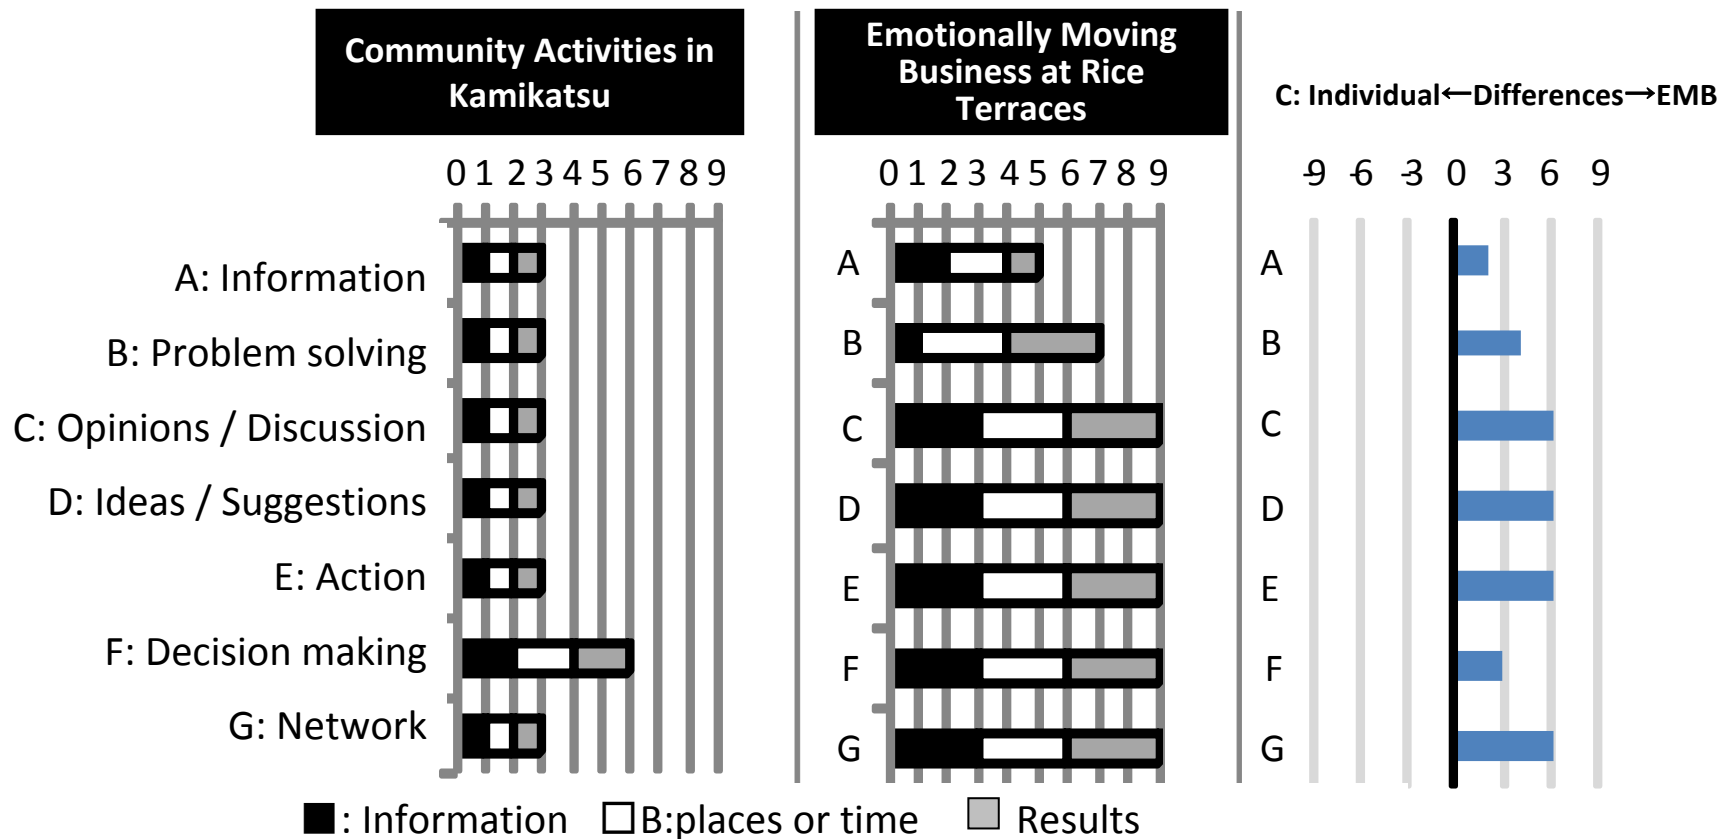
Community Activities in Kamikatsu

Emotionally Moving Business at Rice Terraces

C: Individual←Differences→EMB

0 1 2 3 4 5 6 7 8 9

A: Information
B: Problem solving
C: Opinions / Discussion
D: Ideas / Suggestions
E: Action
F: Decision making
G: Network

0 1 2 3 4 5 6 7 8 9

A
B
C
D
E
F
G

-9 -6 -3 0 3 6 9

A
B
C
D
E
F
G

: Information B:places or time Results